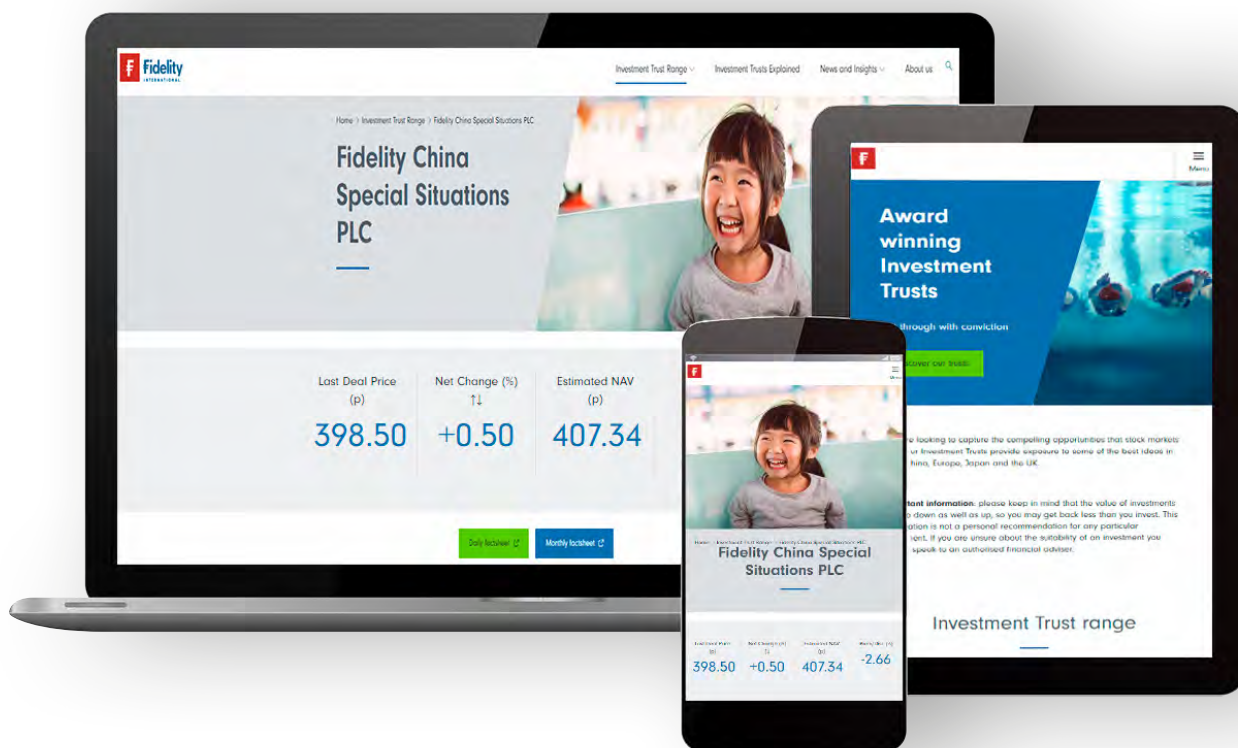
Fidelity INTERNATIONAL

Investment Trust Range Investment Trusts Explained News and Insights About us

Home > Investment Trust Range > Fidelity China Special Situations PLC

Fidelity China Special Situations PLC

| Last Deal Price (p) | Net Change (%) | Estimated NAV (p) |
|---|---|---|
| 398.50 | +0.50 | 407.34 |

Daily factsheet Monthly factsheet

F

Menu

Award winning Investment Trusts

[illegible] through with conviction

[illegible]cover our trusts

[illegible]e looking to capture the compelling opportunities that stock markets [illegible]r Investment Trusts provide exposure to some of the best ideas in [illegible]hina, Europe, Japan and the UK.

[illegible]tant information: please keep in mind that the value of investments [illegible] down as well as up, so you may get back less than you invest. This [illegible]ation is not a personal recommendation for any particular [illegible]ent. If you are unsure about the suitability of an investment you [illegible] speak to an authorised financial adviser.

Investment Trust range

F

Home > Investment Trust Range > Fidelity China Special Situations PLC

Fidelity China Special Situations PLC

| Last Deal Price (p) | Net Change (%) | Estimated NAV (p) | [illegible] |
|---|---|---|---|
| 398.50 | +0.50 | 407.34 | -2.66 |